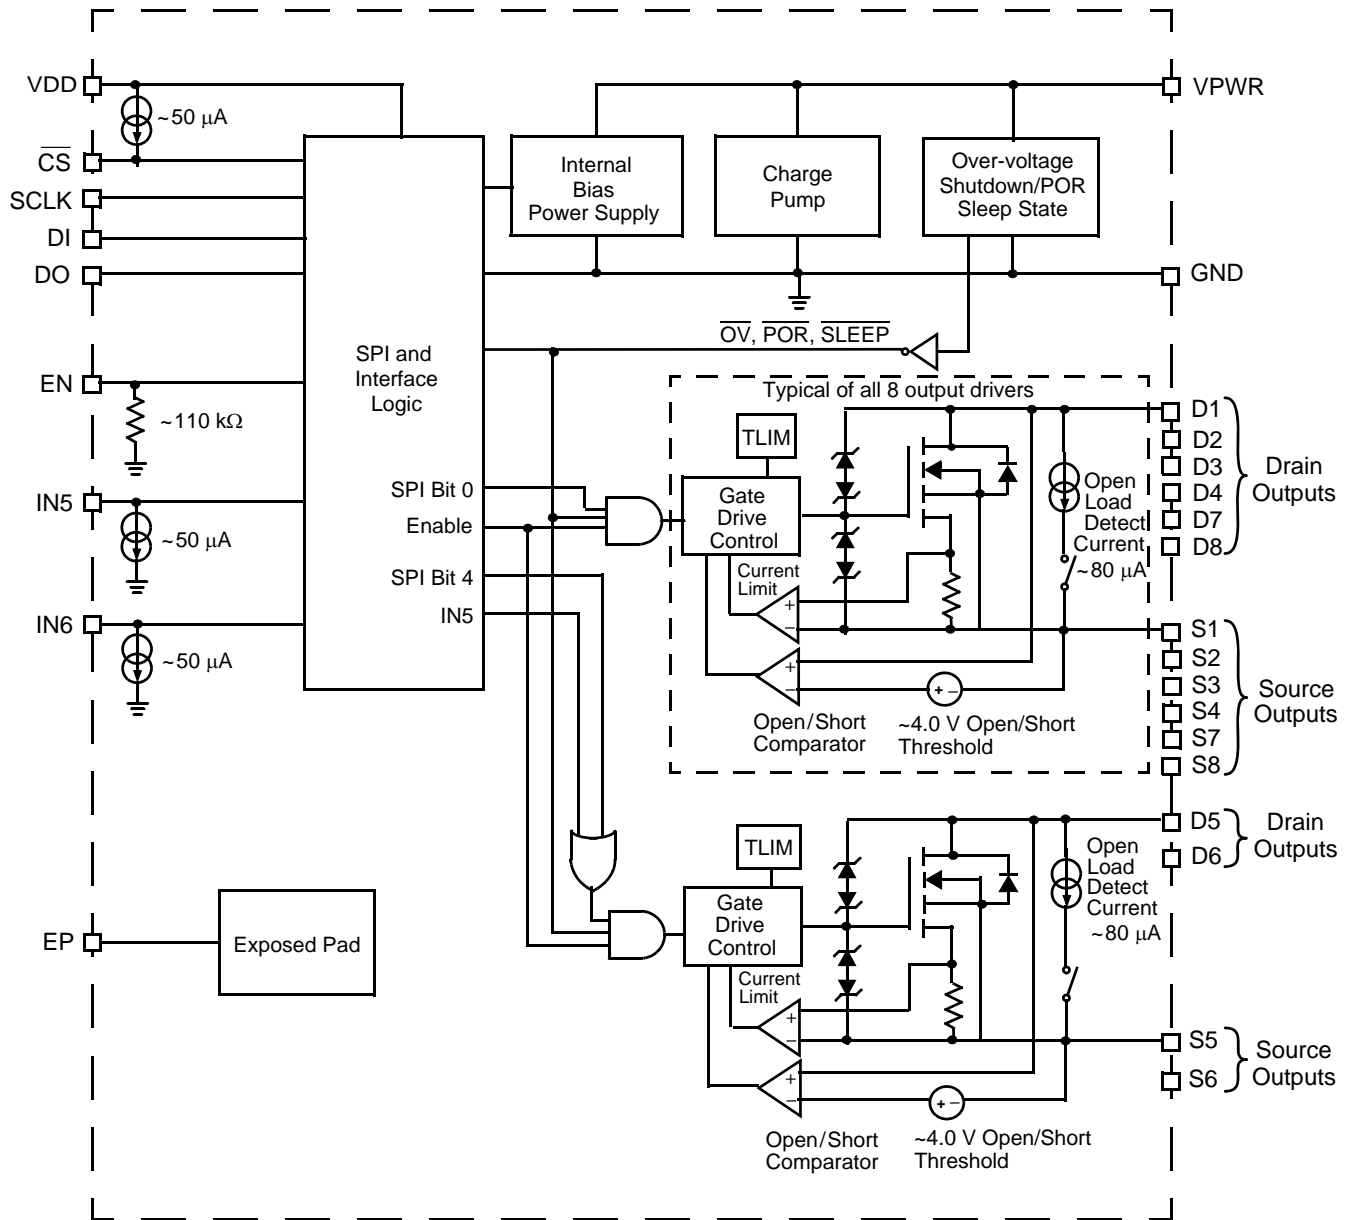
VDD
~50 μA
$\overline{CS}$
SCLK
DI
DO
EN
~110 kΩ
IN5
~50 μA
IN6
~50 μA
EP
Exposed Pad

SPI and Interface Logic
SPI Bit 0
Enable
SPI Bit 4
IN5

Internal Bias Power Supply
Charge Pump
Over-voltage Shutdown/POR Sleep State

VPWR
GND

$\overline{OV}$, $\overline{POR}$, $\overline{SLEEP}$

Typical of all 8 output drivers
TLIM
Gate Drive Control
Current Limit
Open Load Detect Current ~80 μA
Open/Short Comparator
~4.0 V Open/Short Threshold

D1
D2
D3
D4
D7
D8
Drain Outputs
S1
S2
S3
S4
S7
S8
Source Outputs

TLIM
Gate Drive Control
Current Limit
Open Load Detect Current ~80 μA
Open/Short Comparator
~4.0 V Open/Short Threshold

D5
D6
Drain Outputs
S5
S6
Source Outputs